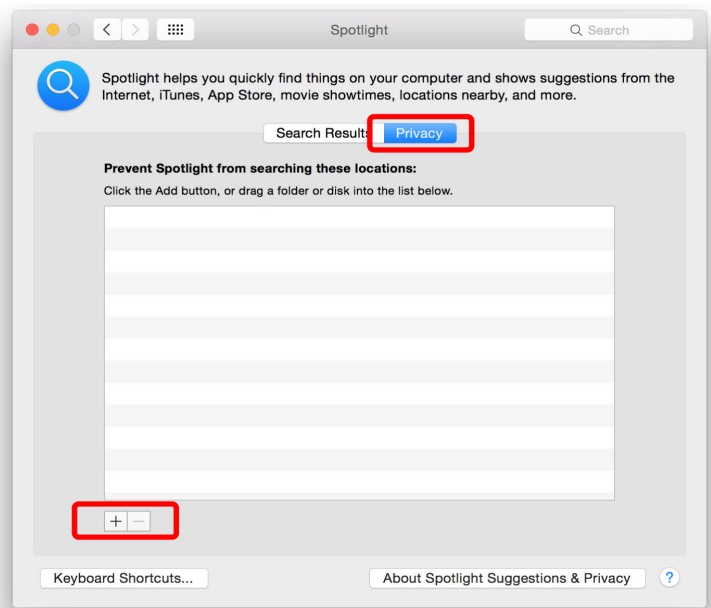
Spotlight

Search

Spotlight helps you quickly find things on your computer and shows suggestions from the Internet, iTunes, App Store, movie showtimes, locations nearby, and more.

Search Results Privacy

Prevent Spotlight from searching these locations:

Click the Add button, or drag a folder or disk into the list below.

+ —

Keyboard Shortcuts...

About Spotlight Suggestions & Privacy

?